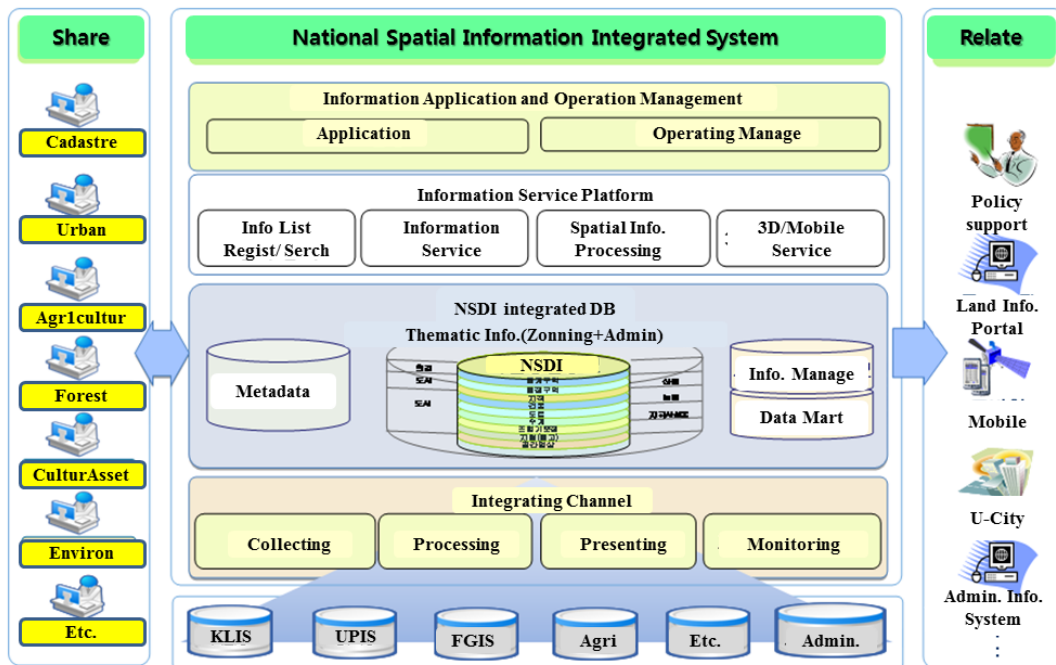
Share

Cadastre

Urban

Agr1cultur

Forest

CulturAsset

Environ

Etc.

National Spatial Information Integrated System

Information Application and Operation Management

Application

Operating Manage

Information Service Platform

Info List Regist/ Serch

Information Service

Spatial Info. Processing

3D/Mobile Service

NSDI integrated DB

Thematic Info.(Zonning+Admin)

Metadata

NSDI

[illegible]

Info. Manage

Data Mart

Integrating Channel

Collecting

Processing

Presenting

Monitoring

KLIS

UPIS

FGIS

Agri

Etc.

Admin.

Relate

Policy support

Land Info. Portal

Mobile

U-City

Admin. Info. System

: